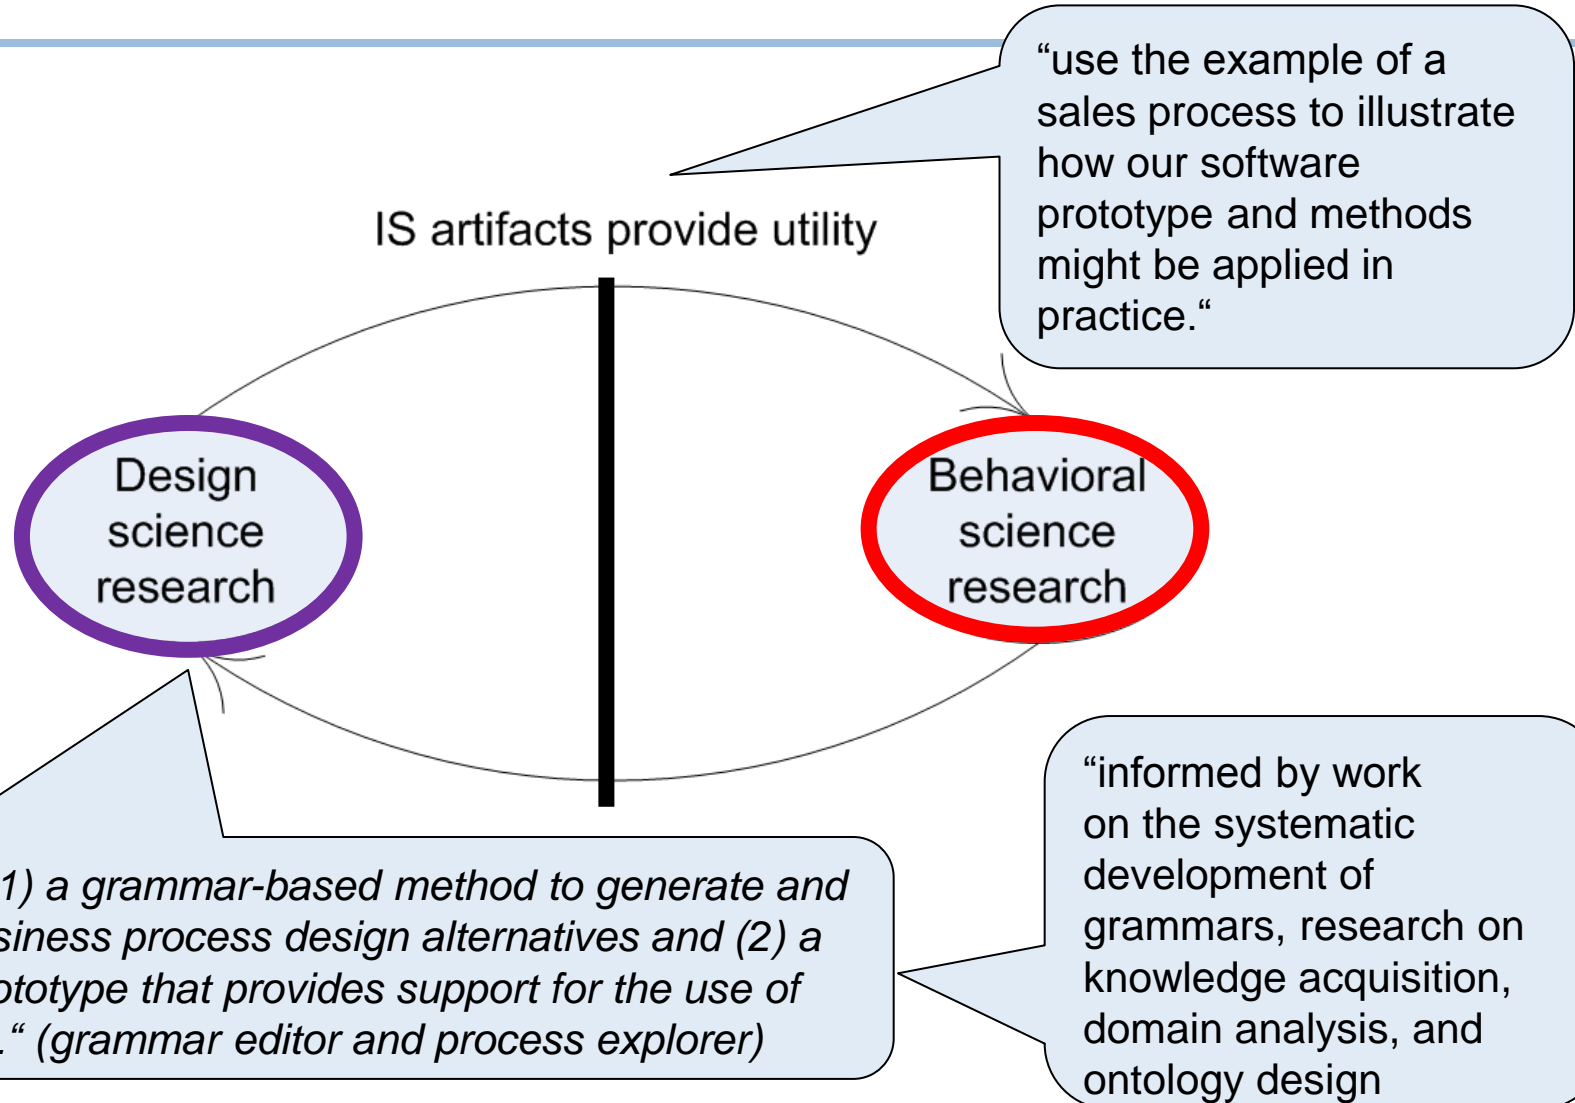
“use the example of a sales process to illustrate how our software prototype and methods might be applied in practice.“

IS artifacts provide utility

Design science research

Behavioral science research

1) a grammar-based method to generate and siness process design alternatives and (2) a ototype that provides support for the use of .“ (grammar editor and process explorer)

“informed by work on the systematic development of grammars, research on knowledge acquisition, domain analysis, and ontology design